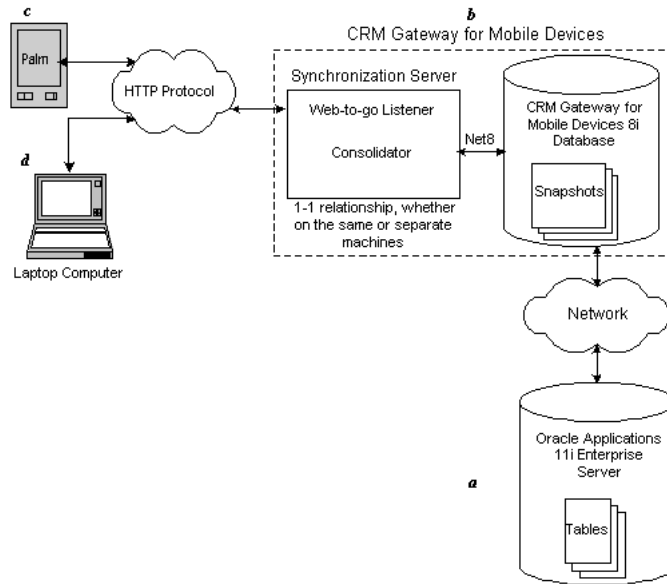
c

Palm

HTTP Protocol

d

Laptop Computer

b

CRM Gateway for Mobile Devices

Synchronization Server

Web-to-go Listener

Consolidator

1-1 relationship, whether on the same or separate machines

Net8

CRM Gateway for Mobile Devices 8i Database

Snapshots

Network

Oracle Applications 11i Enterprise Server

a

Tables